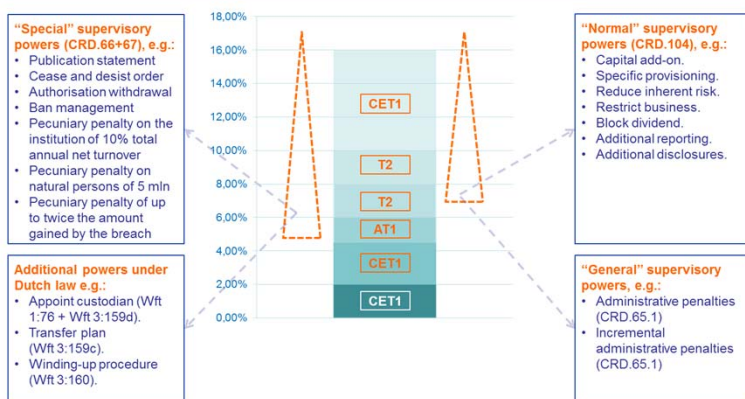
"Special" supervisory powers (CRD.66+67), e.g.:
- Publication statement
- Cease and desist order
- Authorisation withdrawal
- Ban management
- Pecuniary penalty on the institution of 10% total annual net turnover
- Pecuniary penalty on natural persons of 5 mln
- Pecuniary penalty of up to twice the amount gained by the breach

Additional powers under Dutch law e.g.:
- Appoint custodian (Wft 1:76 + Wft 3:159d).
- Transfer plan (Wft 3:159c).
- Winding-up procedure (Wft 3:160).

18,00%
16,00%
14,00%
12,00%
10,00%
8,00%
6,00%
4,00%
2,00%
0,00%

CET1
T2
T2
AT1
CET1
CET1

"Normal" supervisory powers (CRD.104), e.g.:
- Capital add-on.
- Specific provisioning.
- Reduce inherent risk.
- Restrict business.
- Block dividend.
- Additional reporting.
- Additional disclosures.

"General" supervisory powers, e.g.:
- Administrative penalties (CRD.65.1)
- Incremental administrative penalties (CRD.65.1)